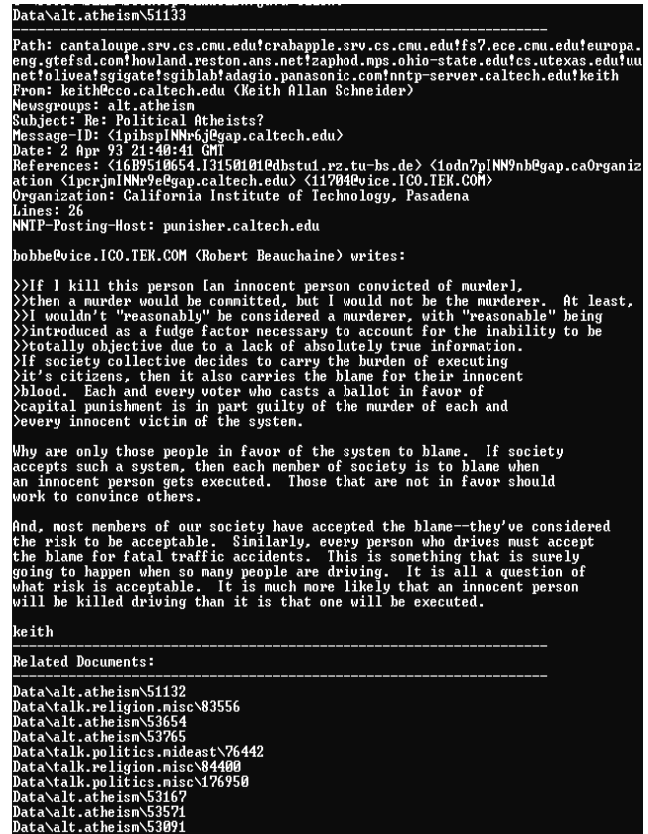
Data\alt.atheism\51133

Path: cantaloupe.srv.cs.cmu.edu!crabapple.srv.cs.cmu.edu!fs7.ece.cmu.edu!europa.eng.gtefsd.com!howland.reston.ans.net!zaphod.mps.ohio-state.edu!cs.utexas.edu!uunet!olivea!sgigate!sgiblab!adagio.panasonic.com!nntp-server.caltech.edu!keith
From: keith@cco.caltech.edu (Keith Allan Schneider)
Newsgroups: alt.atheism
Subject: Re: Political Atheists?
Message-ID: <1pibspINNr6j@gap.caltech.edu>
Date: 2 Apr 93 21:40:41 GMT
References: <16B9510654.I3150101@dbstu1.rz.tu-bs.de> <1odn7pINN9nb@gap.caOrganization <1pcrjmINNr9e@gap.caltech.edu> <11704@vice.ICO.TEK.COM>
Organization: California Institute of Technology, Pasadena
Lines: 26
NNTP-Posting-Host: punisher.caltech.edu

bobbe@vice.ICO.TEK.COM (Robert Beauchaine) writes:

>>If I kill this person [an innocent person convicted of murder],
>>then a murder would be committed, but I would not be the murderer. At least,
>>I wouldn't "reasonably" be considered a murderer, with "reasonable" being
>>introduced as a fudge factor necessary to account for the inability to be
>>totally objective due to a lack of absolutely true information.
>If society collective decides to carry the burden of executing
>it's citizens, then it also carries the blame for their innocent
>blood. Each and every voter who casts a ballot in favor of
>capital punishment is in part guilty of the murder of each and
>every innocent victim of the system.

Why are only those people in favor of the system to blame. If society accepts such a system, then each member of society is to blame when an innocent person gets executed. Those that are not in favor should work to convince others.

And, most members of our society have accepted the blame--they've considered the risk to be acceptable. Similarly, every person who drives must accept the blame for fatal traffic accidents. This is something that is surely going to happen when so many people are driving. It is all a question of what risk is acceptable. It is much more likely that an innocent person will be killed driving than it is that one will be executed.

keith

Related Documents:

Data\alt.atheism\51132
Data\talk.religion.misc\83556
Data\alt.atheism\53654
Data\alt.atheism\53765
Data\talk.politics.mideast\76442
Data\talk.religion.misc\84400
Data\talk.politics.misc\176950
Data\alt.atheism\53167
Data\alt.atheism\53571
Data\alt.atheism\53091